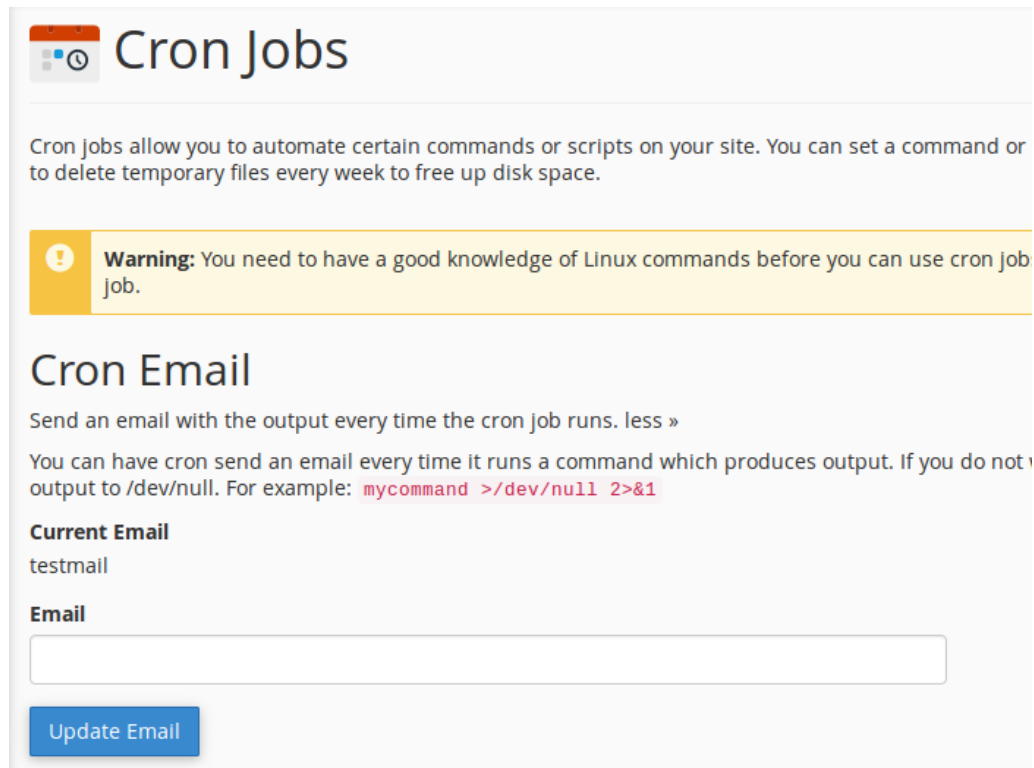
Cron Jobs

Cron jobs allow you to automate certain commands or scripts on your site. You can set a command or to delete temporary files every week to free up disk space.

**Warning:** You need to have a good knowledge of Linux commands before you can use cron jobs job.

Cron Email

Send an email with the output every time the cron job runs. less »

You can have cron send an email every time it runs a command which produces output. If you do not w output to /dev/null. For example: `mycommand >/dev/null 2>&1`

**Current Email**

testmail

**Email**

Update Email